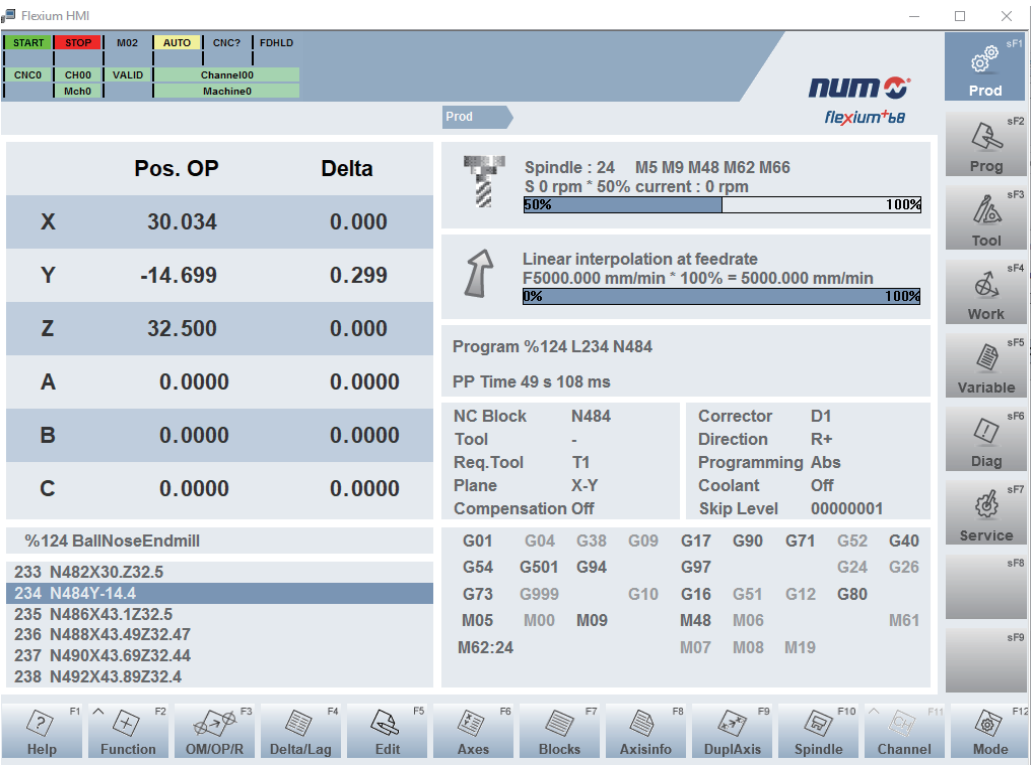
Flexium HMI

START | STOP | M02 | AUTO | CNC? | FDHLD
CNC0 | CH00 | VALID | Channel00
Mch0 | Machine0

num
flexium+68

Prod

sF1 Prod
sF2 Prog
sF3 Tool
sF4 Work
sF5 Variable
sF6 Diag
sF7 Service
sF8
sF9

| | Pos. OP | Delta |
|---|---|---|
| X | 30.034 | 0.000 |
| Y | -14.699 | 0.299 |
| Z | 32.500 | 0.000 |
| A | 0.0000 | 0.0000 |
| B | 0.0000 | 0.0000 |
| C | 0.0000 | 0.0000 |

Spindle : 24 M5 M9 M48 M62 M66
S 0 rpm * 50% current : 0 rpm
50% 100%

Linear interpolation at feedrate
F5000.000 mm/min * 100% = 5000.000 mm/min
0% 100%

Program %124 L234 N484

PP Time 49 s 108 ms

NC Block N484
Tool -
Req.Tool T1
Plane X-Y
Compensation Off

Corrector D1
Direction R+
Programming Abs
Coolant Off
Skip Level 00000001

%124 BallNoseEndmill

233 N482X30.Z32.5
234 N484Y-14.4
235 N486X43.1Z32.5
236 N488X43.49Z32.47
237 N490X43.69Z32.44
238 N492X43.89Z32.4

G01 G04 G38 G09 G17 G90 G71 G52 G40
G54 G501 G94 G97 G24 G26
G73 G999 G10 G16 G51 G12 G80
M05 M00 M09 M48 M06 M61
M62:24 M07 M08 M19

F1 Help
F2 Function
F3 OM/OP/R
F4 Delta/Lag
F5 Edit
F6 Axes
F7 Blocks
F8 Axisinfo
F9 DuplAxis
F10 Spindle
F11 Channel
F12 Mode